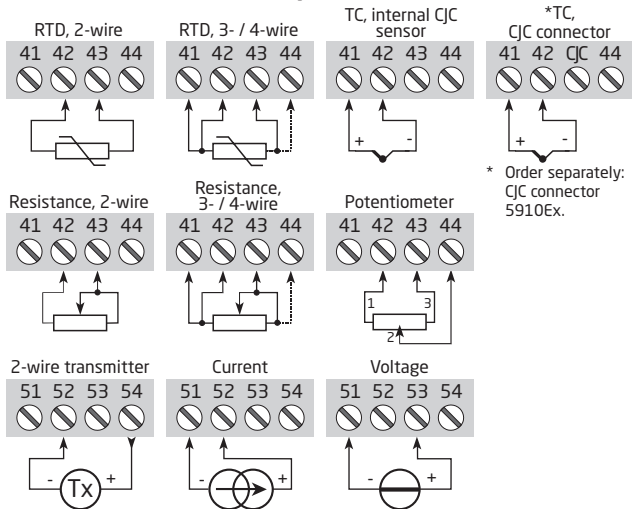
RTD, 2-wire
41 42 43 44

RTD, 3- / 4-wire
41 42 43 44

TC, internal CJC sensor
41 42 43 44
+ -

*TC, CJC connector
41 42 CJC 44
+ -

* Order separately: CJC connector 5910Ex.

Resistance, 2-wire
41 42 43 44

Resistance, 3- / 4-wire
41 42 43 44

Potentiometer
41 42 43 44
1 3
2

2-wire transmitter
51 52 53 54
- Tx +

Current
51 52 53 54
- +

Voltage
51 52 53 54
- +